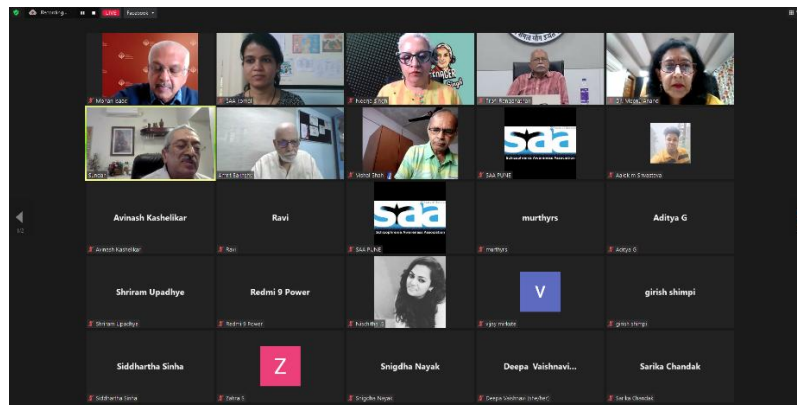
Streaming... LIVE Facebook

Mohan Agashe
SAA Pune
Neelaja
Tushar
Dr. Vidula
Sunil
Amit Paranjpe
Vishal Shah
SAA PUNE
Aakash Shrivastava

saa
Schizophrenia Awareness Association

Avinash Kashelikar
Avinash Kashelikar
Ravi
Ravi
saa
Schizophrenia Awareness Association
SAA PUNE
murthyrs
murthyrs
Aditya G
Aditya G

Shriram Upadhye
Shriram Upadhye
Redmi 9 Power
Redmi 9 Power
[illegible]
V
vijay mhatre
girish shimpi
girish shimpi

Siddhartha Sinha
Siddhartha Sinha
Z
Zebra S
Snigdha Nayak
Snigdha Nayak
Deepa Vaishnavi...
Deepa Vaishnavi (she/her)
Sarika Chandak
Sarika Chandak